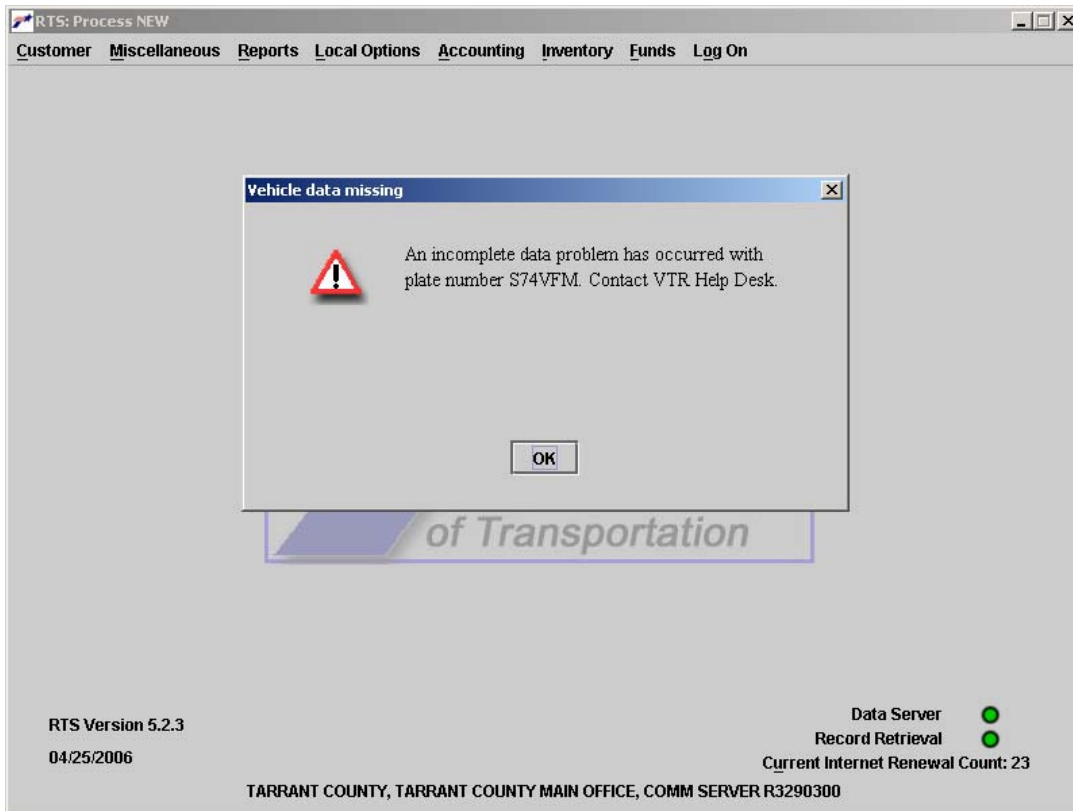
RTS: Process NEW

Customer Miscellaneous Reports Local Options Accounting Inventory Funds Log On

Vehicle data missing

An incomplete data problem has occurred with plate number S74VFM. Contact VTR Help Desk.

OK

of Transportation

RTS Version 5.2.3

04/25/2006

Data Server

Record Retrieval

Current Internet Renewal Count: 23

TARRANT COUNTY, TARRANT COUNTY MAIN OFFICE, COMM SERVER R3290300